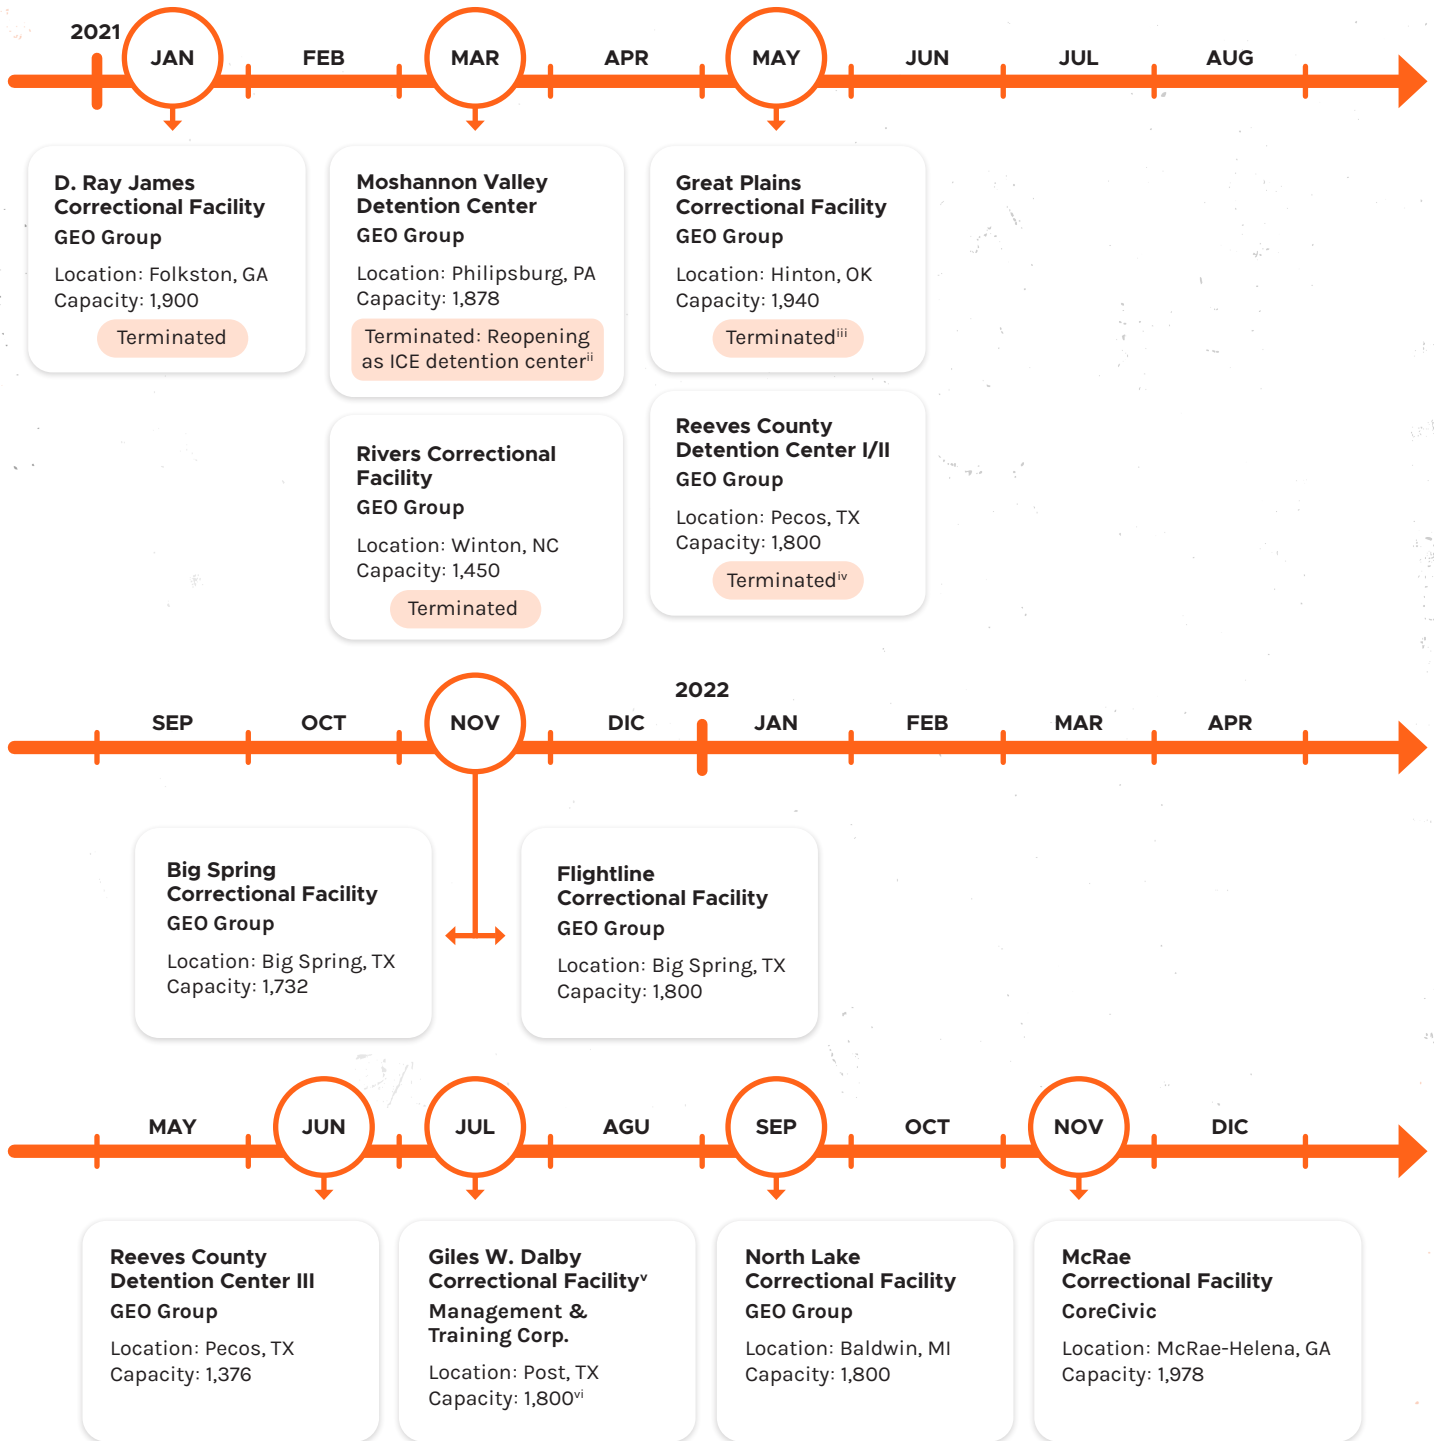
2021 JAN FEB MAR APR MAY JUN JUL AUG

D. Ray James Correctional Facility
GEO Group
Location: Folkston, GA
Capacity: 1,900
Terminated

Moshannon Valley Detention Center
GEO Group
Location: Philipsburg, PA
Capacity: 1,878
Terminated: Reopening as ICE detention center$^{ii}$

Great Plains Correctional Facility
GEO Group
Location: Hinton, OK
Capacity: 1,940
Terminated$^{iii}$

Rivers Correctional Facility
GEO Group
Location: Winton, NC
Capacity: 1,450
Terminated

Reeves County Detention Center I/II
GEO Group
Location: Pecos, TX
Capacity: 1,800
Terminated$^{iv}$

SEP OCT NOV DIC 2022 JAN FEB MAR APR

Big Spring Correctional Facility
GEO Group
Location: Big Spring, TX
Capacity: 1,732

Flightline Correctional Facility
GEO Group
Location: Big Spring, TX
Capacity: 1,800

MAY JUN JUL AGU SEP OCT NOV DIC

Reeves County Detention Center III
GEO Group
Location: Pecos, TX
Capacity: 1,376

Giles W. Dalby Correctional Facility$^{v}$
Management & Training Corp.
Location: Post, TX
Capacity: 1,800$^{vi}$

North Lake Correctional Facility
GEO Group
Location: Baldwin, MI
Capacity: 1,800

McRae Correctional Facility
CoreCivic
Location: McRae-Helena, GA
Capacity: 1,978